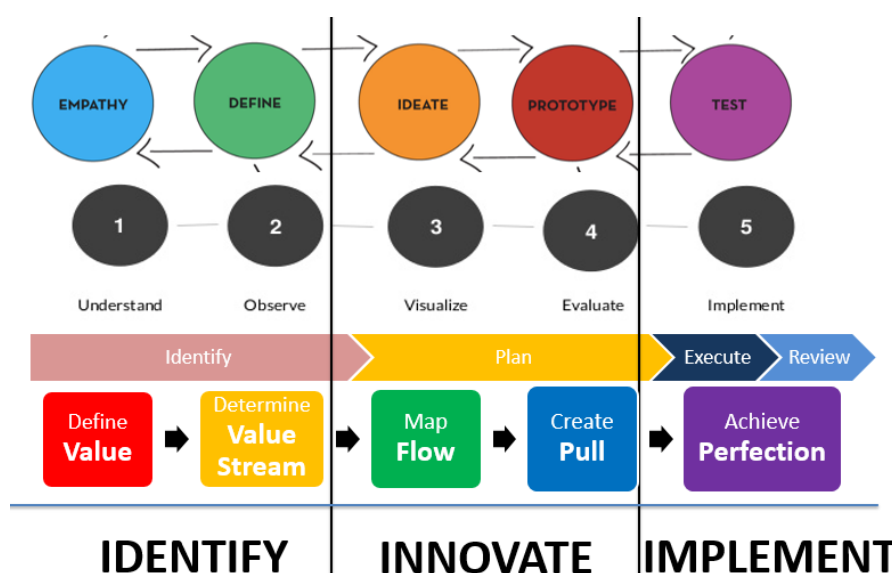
EMPATHY
DEFINE
IDEATE
PROTOTYPE
TEST

1
2
3
4
5

Understand
Observe
Visualize
Evaluate
Implement

Identify
Plan
Execute
Review

Define Value
Determine Value Stream
Map Flow
Create Pull
Achieve Perfection

IDENTIFY
INNOVATE
IMPLEMENT